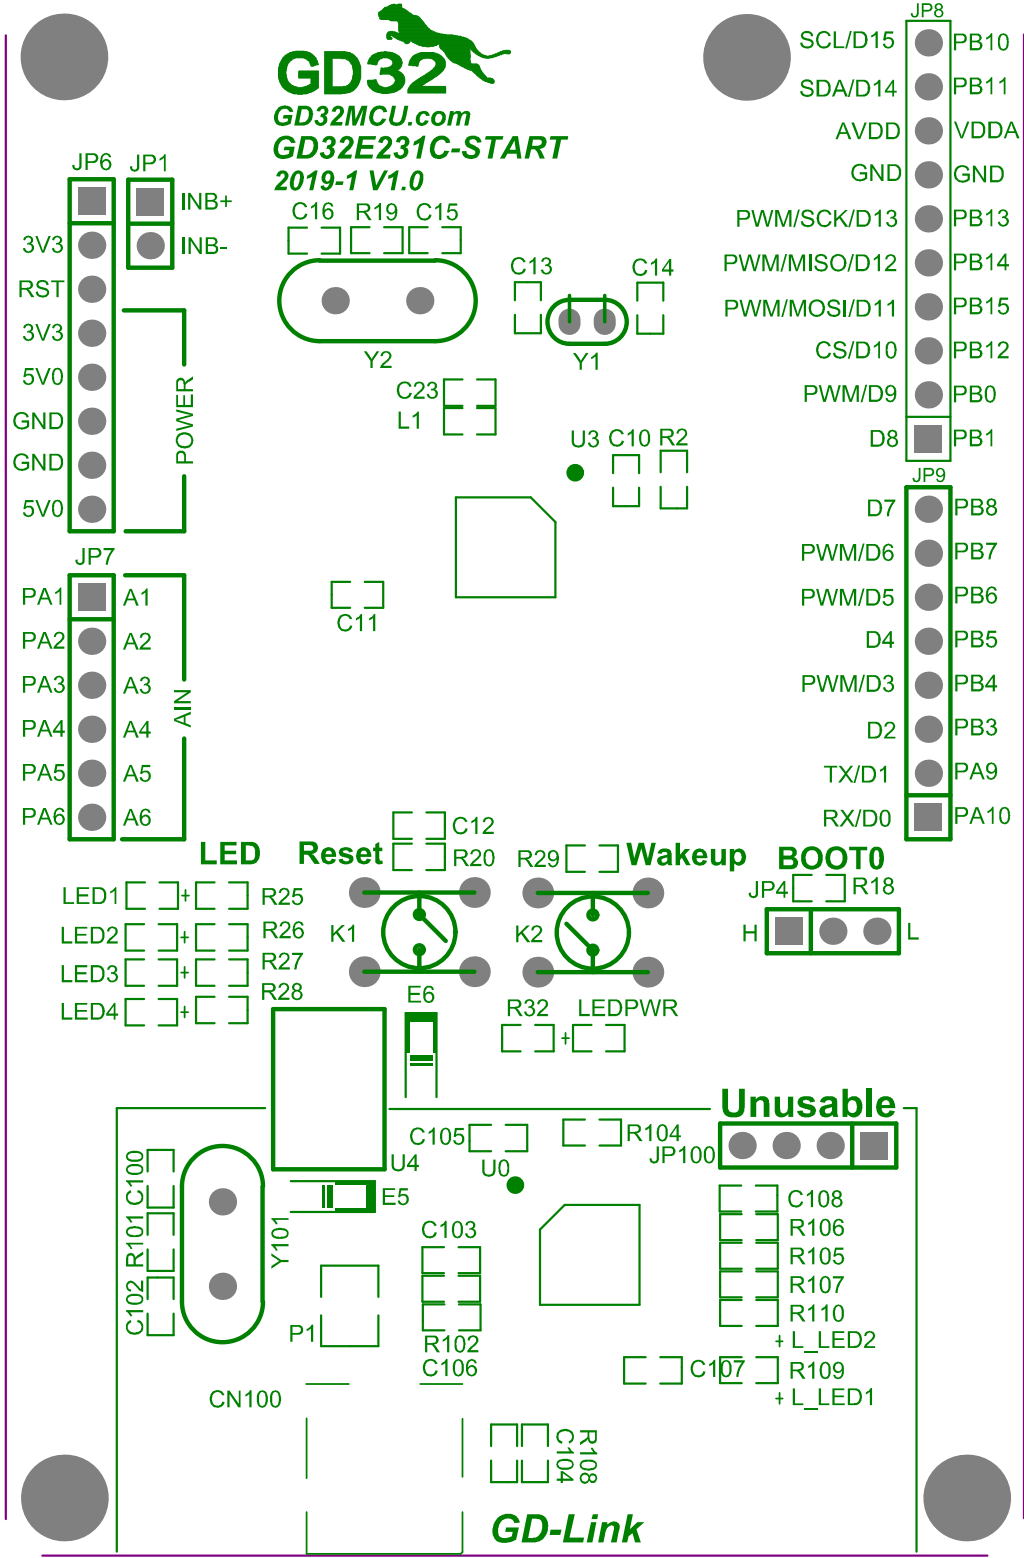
GD32
GD32MCU.com
GD32E231C-START
2019-1 V1.0

JP8
SCL/D15 PB10
SDA/D14 PB11
AVDD VDDA
GND GND
PWM/SCK/D13 PB13
PWM/MISO/D12 PB14
PWM/MOSI/D11 PB15
CS/D10 PB12
PWM/D9 PB0
D8 PB1
JP9
D7 PB8
PWM/D6 PB7
PWM/D5 PB6
D4 PB5
PWM/D3 PB4
D2 PB3
TX/D1 PA9
RX/D0 PA10

JP6 JP1
INB+
3V3 INB-
RST
3V3
5V0
GND
GND
5V0
POWER

C16 R19 C15
C13 C14
Y2 Y1
C23
L1
U3 C10 R2
C11

JP7
PA1 A1
PA2 A2
PA3 A3
PA4 A4
PA5 A5
PA6 A6
AIN

C12
LED Reset R20 R29 Wakeup BOOT0
LED1 R25 JP4 R18
LED2 R26 K1 K2 H L
LED3 R27
LED4 R28
E6 R32 LEDPWR

Unusable
C105 R104
U4 U0 JP100
E5
C100 R101 C102 Y101
C103
P1
R102
C106
CN100
C108
R106
R105
R107
R110
L_LED2
C107 R109
L_LED1
R108
C104
GD-Link